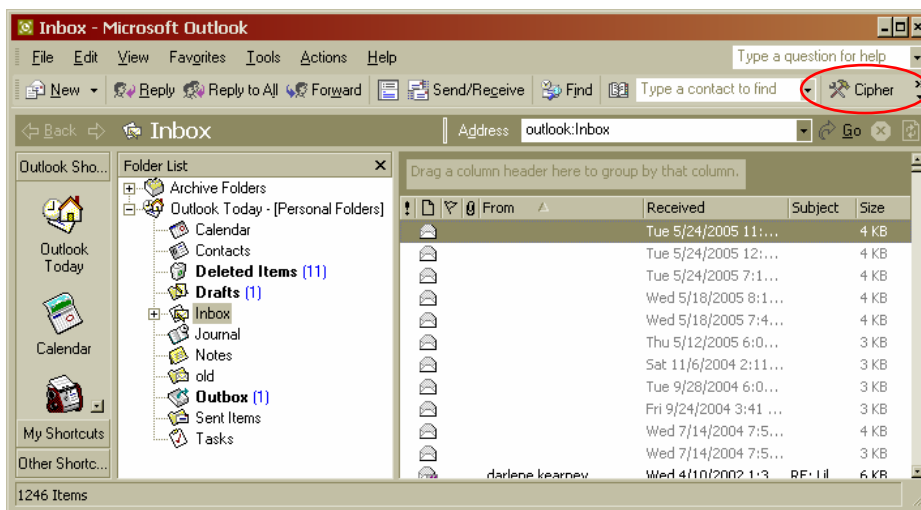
Inbox - Microsoft Outlook

File Edit View Favorites Tools Actions Help

Type a question for help

New Reply Reply to All Forward Send/Receive Find Type a contact to find Cipher

Back Inbox Address outlook:Inbox Go

Outlook Sho...

Outlook Today

Calendar

My Shortcuts

Other Shortc...

Folder List

Archive Folders
Outlook Today - [Personal Folders]
Calendar
Contacts
Deleted Items (11)
Drafts (1)
Inbox
Journal
Notes
old
Outbox (1)
Sent Items
Tasks

Drag a column header here to group by that column.

| ! | From | Received | Subject | Size |
|---|---|---|---|---|
| | | Tue 5/24/2005 11:... | | 4 KB |
| | | Tue 5/24/2005 12:... | | 4 KB |
| | | Tue 5/24/2005 7:1... | | 4 KB |
| | | Wed 5/18/2005 8:1... | | 4 KB |
| | | Wed 5/18/2005 7:4... | | 4 KB |
| | | Thu 5/12/2005 6:0... | | 3 KB |
| | | Sat 11/6/2004 2:11... | | 3 KB |
| | | Tue 9/28/2004 6:0... | | 3 KB |
| | | Fri 9/24/2004 3:41 ... | | 3 KB |
| | | Wed 7/14/2004 7:5... | | 4 KB |
| | | Wed 7/14/2004 7:5... | | 3 KB |
| | darlene kearney | Wed 4/10/2002 1:3... | RE: Lil | 6 KB |

1246 Items